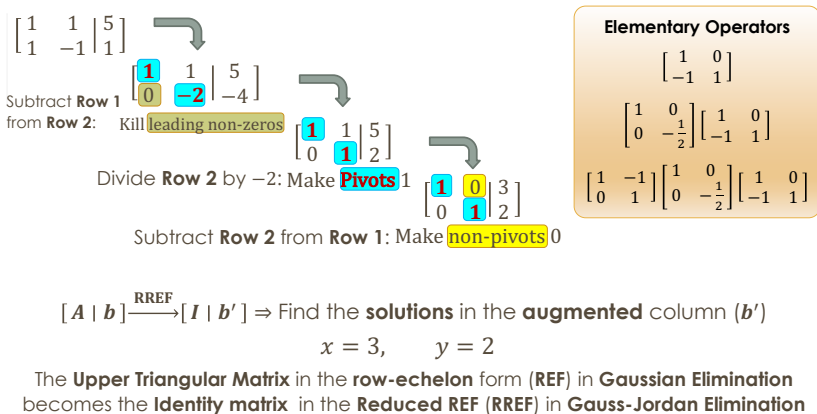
$\left[\begin{array}{cc|c} 1 & 1 & 5 \\ 1 & -1 & 1 \end{array}\right]$

$\left[\begin{array}{cc|c} 1 & 1 & 5 \\ 0 & -2 & -4 \end{array}\right]$

Subtract **Row 1** from **Row 2**: Kill leading non-zeros

$\left[\begin{array}{cc|c} 1 & 1 & 5 \\ 0 & 1 & 2 \end{array}\right]$

Divide **Row 2** by −2: Make **Pivots** 1

$\left[\begin{array}{cc|c} 1 & 0 & 3 \\ 0 & 1 & 2 \end{array}\right]$

Subtract **Row 2** from **Row 1**: Make non-pivots 0

**Elementary Operators**

$\begin{bmatrix} 1 & 0 \\ -1 & 1 \end{bmatrix}$

$\begin{bmatrix} 1 & 0 \\ 0 & -\frac{1}{2} \end{bmatrix}\begin{bmatrix} 1 & 0 \\ -1 & 1 \end{bmatrix}$

$\begin{bmatrix} 1 & -1 \\ 0 & 1 \end{bmatrix}\begin{bmatrix} 1 & 0 \\ 0 & -\frac{1}{2} \end{bmatrix}\begin{bmatrix} 1 & 0 \\ -1 & 1 \end{bmatrix}$

$[\boldsymbol{A} \mid \boldsymbol{b}] \xrightarrow{\text{RREF}} [\boldsymbol{I} \mid \boldsymbol{b}']$ ⇒ Find the **solutions** in the **augmented** column ($\boldsymbol{b}'$)

$x = 3, \quad y = 2$

The **Upper Triangular Matrix** in the **row-echelon** form (**REF**) in **Gaussian Elimination** becomes the **Identity matrix** in the **Reduced REF** (**RREF**) in **Gauss-Jordan Elimination**